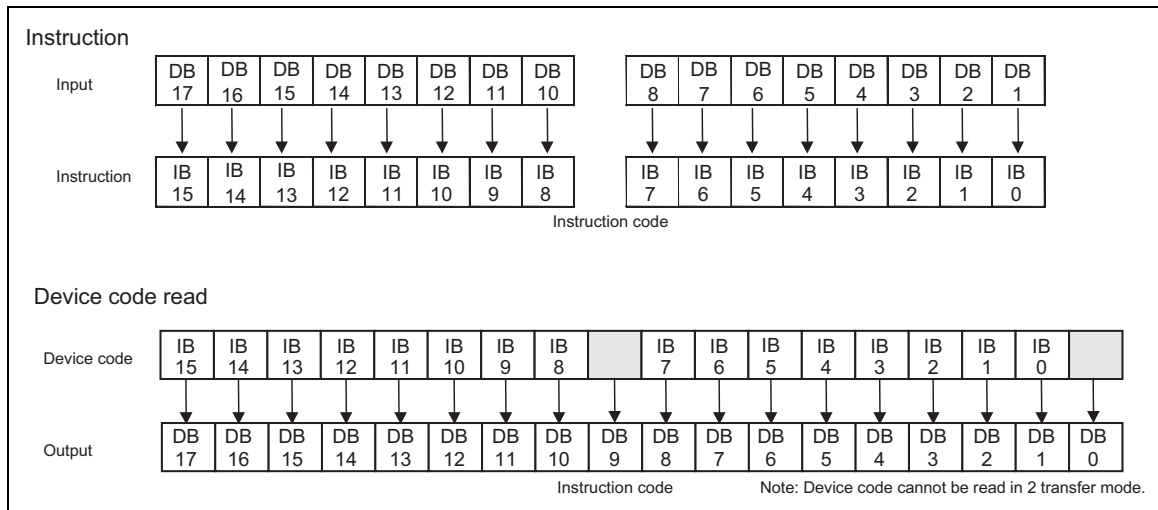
Instruction

| Input | DB 17 | DB 16 | DB 15 | DB 14 | DB 13 | DB 12 | DB 11 | DB 10 | DB 8 | DB 7 | DB 6 | DB 5 | DB 4 | DB 3 | DB 2 | DB 1 |
|---|---|---|---|---|---|---|---|---|---|---|---|---|---|---|---|---|
| Instruction | IB 15 | IB 14 | IB 13 | IB 12 | IB 11 | IB 10 | IB 9 | IB 8 | IB 7 | IB 6 | IB 5 | IB 4 | IB 3 | IB 2 | IB 1 | IB 0 |

Instruction code

Device code read

| Device code | IB 15 | IB 14 | IB 13 | IB 12 | IB 11 | IB 10 | IB 9 | IB 8 | | IB 7 | IB 6 | IB 5 | IB 4 | IB 3 | IB 2 | IB 1 | IB 0 | |
|---|---|---|---|---|---|---|---|---|---|---|---|---|---|---|---|---|---|---|
| Output | DB 17 | DB 16 | DB 15 | DB 14 | DB 13 | DB 12 | DB 11 | DB 10 | DB 9 | DB 8 | DB 7 | DB 6 | DB 5 | DB 4 | DB 3 | DB 2 | DB 1 | DB 0 |

Instruction code

Note: Device code cannot be read in 2 transfer mode.